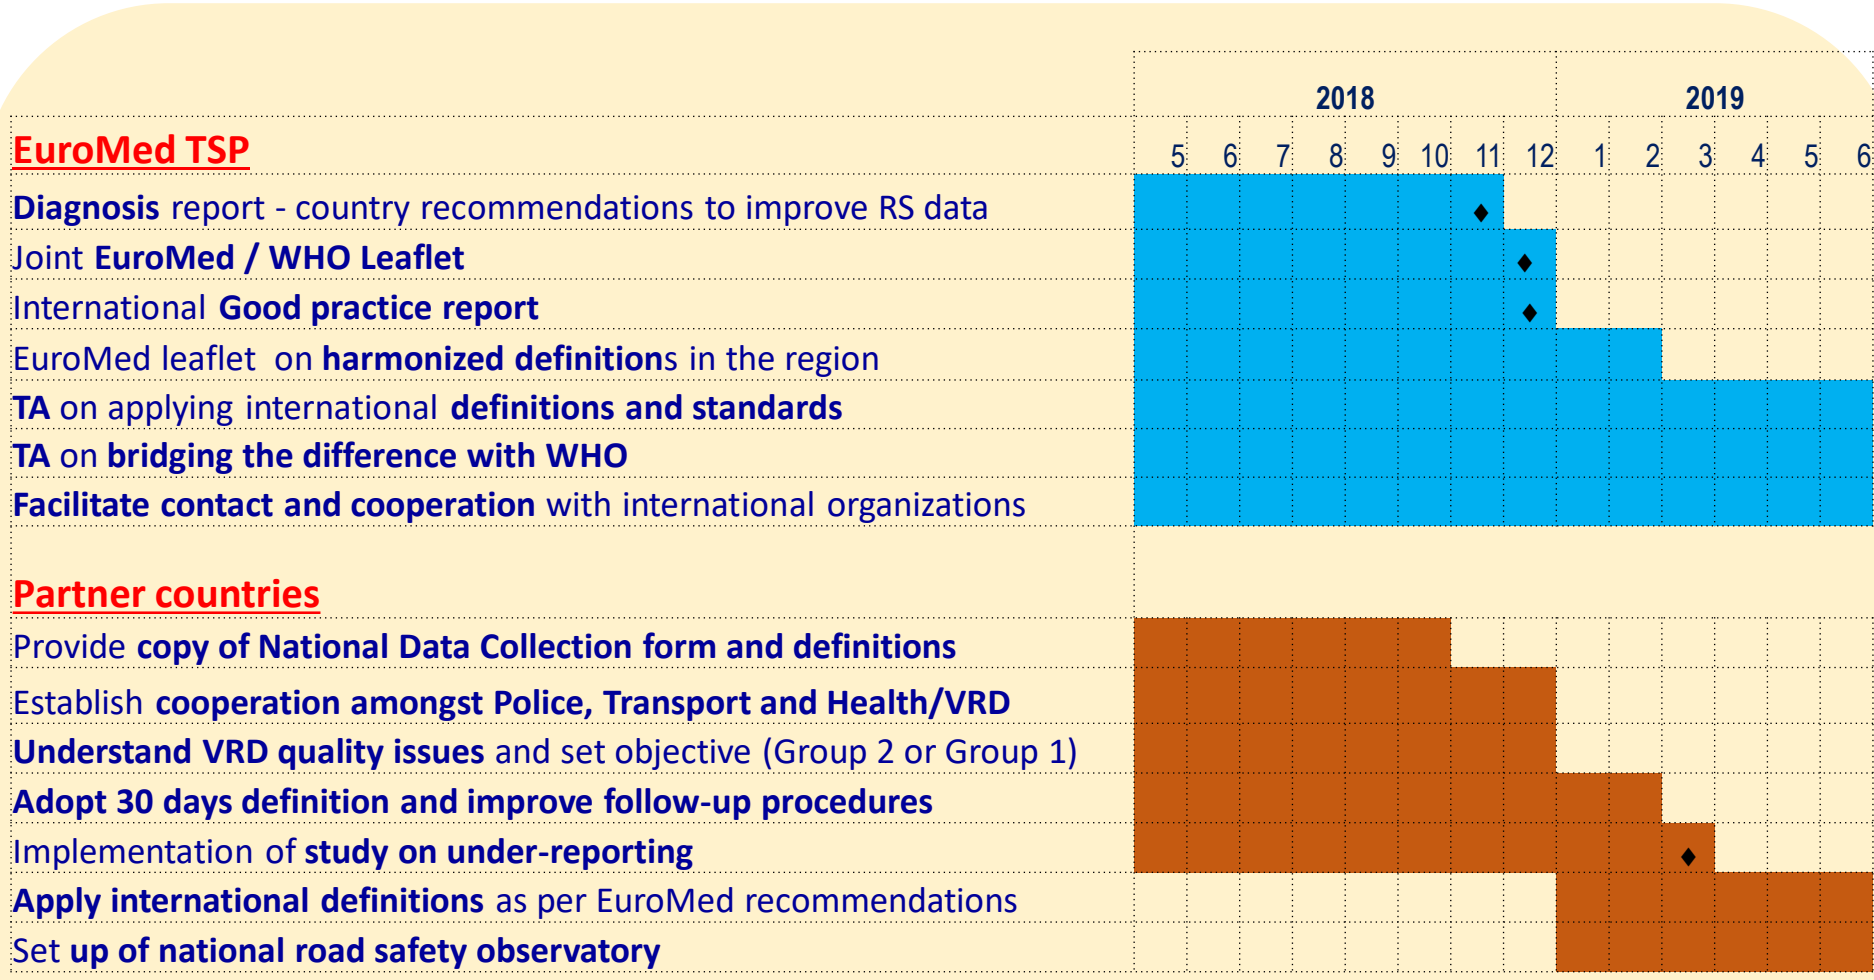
| | 2018 | | | | | | | | 2019 | | | | | |
|---|---|---|---|---|---|---|---|---|---|---|---|---|---|---|
| EuroMed TSP | 5 | 6 | 7 | 8 | 9 | 10 | 11 | 12 | 1 | 2 | 3 | 4 | 5 | 6 |
| Diagnosis report - country recommendations to improve RS data | | | | | | | | | | | | | | |
| Joint EuroMed / WHO Leaflet | | | | | | | | | | | | | | |
| International Good practice report | | | | | | | | | | | | | | |
| EuroMed leaflet on harmonized definitions in the region | | | | | | | | | | | | | | |
| TA on applying international definitions and standards | | | | | | | | | | | | | | |
| TA on bridging the difference with WHO | | | | | | | | | | | | | | |
| Facilitate contact and cooperation with international organizations | | | | | | | | | | | | | | |
| Partner countries | | | | | | | | | | | | | | |
| Provide copy of National Data Collection form and definitions | | | | | | | | | | | | | | |
| Establish cooperation amongst Police, Transport and Health/VRD | | | | | | | | | | | | | | |
| Understand VRD quality issues and set objective (Group 2 or Group 1) | | | | | | | | | | | | | | |
| Adopt 30 days definition and improve follow-up procedures | | | | | | | | | | | | | | |
| Implementation of study on under-reporting | | | | | | | | | | | | | | |
| Apply international definitions as per EuroMed recommendations | | | | | | | | | | | | | | |
| Set up of national road safety observatory | | | | | | | | | | | | | | |